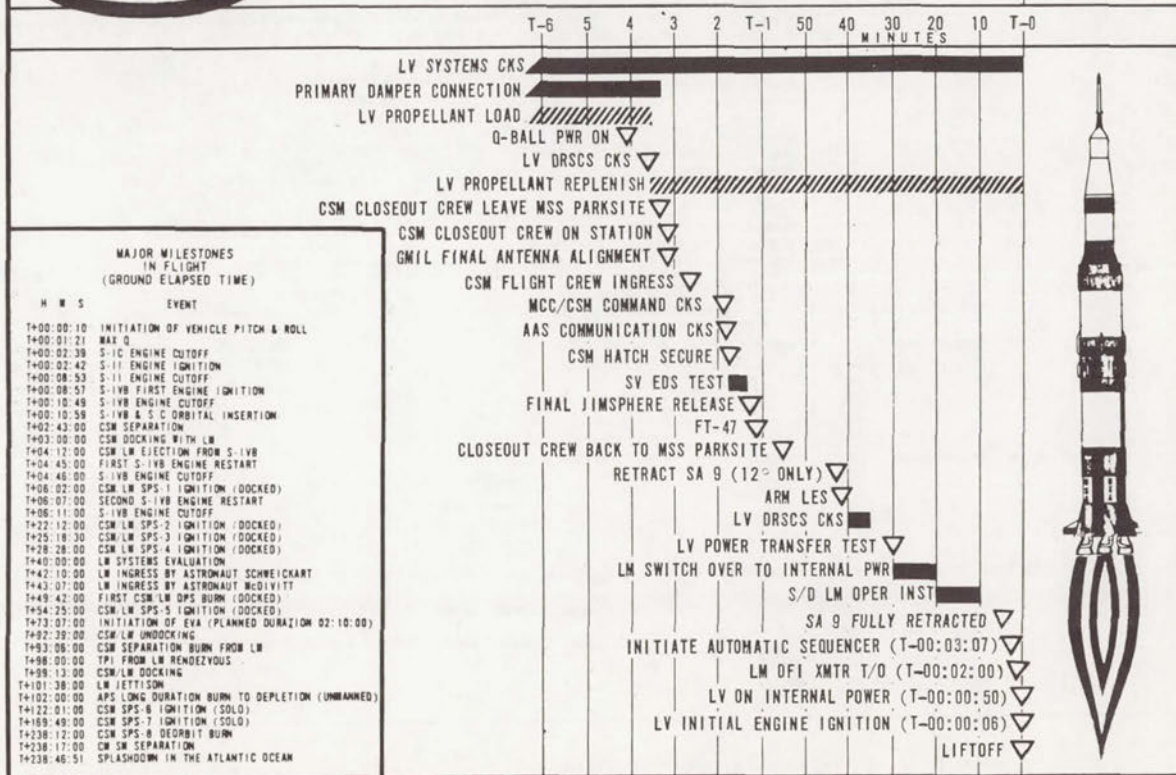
T-6 5 4 3 2 T-1 50 40 30 20 10 T-0
MINUTES

LV SYSTEMS CKS
PRIMARY DAMPER CONNECTION
LV PROPELLANT LOAD
Q-BALL PWR ON
LV DRSCS CKS
LV PROPELLANT REPLENISH
CSM CLOSEOUT CREW LEAVE MSS PARKSITE
CSM CLOSEOUT CREW ON STATION
GMIL FINAL ANTENNA ALIGNMENT
CSM FLIGHT CREW INGRESS
MCC/CSM COMMAND CKS
AAS COMMUNICATION CKS
CSM HATCH SECURE
SV EDS TEST
FINAL JIMSPHERE RELEASE
FT-47
CLOSEOUT CREW BACK TO MSS PARKSITE
RETRACT SA 9 (12° ONLY)
ARM LES
LV DRSCS CKS
LV POWER TRANSFER TEST
LM SWITCH OVER TO INTERNAL PWR
S/D LM OPER INST
SA 9 FULLY RETRACTED
INITIATE AUTOMATIC SEQUENCER (T-00:03:07)
LM OFI XMTR T/O (T-00:02:00)
LV ON INTERNAL POWER (T-00:00:50)
LV INITIAL ENGINE IGNITION (T-00:00:06)
LIFTOFF

MAJOR MILESTONES
IN FLIGHT
(GROUND ELAPSED TIME)

| H M S | EVENT |
|---|---|
| T+00:00:10 | INITIATION OF VEHICLE PITCH & ROLL |
| T+00:01:21 | MAX Q |
| T+00:02:39 | S-IC ENGINE CUTOFF |
| T+00:02:42 | S-II ENGINE IGNITION |
| T+00:08:53 | S-II ENGINE CUTOFF |
| T+00:08:57 | S-IVB FIRST ENGINE IGNITION |
| T+00:10:49 | S-IVB ENGINE CUTOFF |
| T+00:10:59 | S-IVB & S C ORBITAL INSERTION |
| T+02:43:00 | CSM SEPARATION |
| T+03:00:00 | CSM DOCKING WITH LM |
| T+04:12:00 | CSM LM EJECTION FROM S-IVB |
| T+04:45:00 | FIRST S-IVB ENGINE RESTART |
| T+04:46:00 | S-IVB ENGINE CUTOFF |
| T+06:02:00 | CSM LM SPS-1 IGNITION (DOCKED) |
| T+06:07:00 | SECOND S-IVB ENGINE RESTART |
| T+06:11:00 | S-IVB ENGINE CUTOFF |
| T+22:12:00 | CSM LM SPS-2 IGNITION (DOCKED) |
| T+25:18:30 | CSM/LM SPS-3 IGNITION (DOCKED) |
| T+28:28:00 | CSM LM SPS-4 IGNITION (DOCKED) |
| T+40:00:00 | LM SYSTEMS EVALUATION |
| T+42:10:00 | LM INGRESS BY ASTRONAUT SCHWEICKART |
| T+45:07:00 | LM INGRESS BY ASTRONAUT McDIVITT |
| T+49:42:00 | FIRST CSM/LM DPS BURN (DOCKED) |
| T+54:25:00 | CSM LM SPS-5 IGNITION (DOCKED) |
| T+73:07:00 | INITIATION OF EVA (PLANNED DURAZION 02:10:00) |
| T+92:39:00 | CSM/LM UNDOCKING |
| T+93:06:00 | CSM SEPARATION BURN FROM LM |
| T+98:00:00 | TPI FROM LM RENDEZVOUS |
| T+99:13:00 | CSM/LM DOCKING |
| T+101:38:00 | LM JETTISON |
| T+102:00:00 | APS LONG DURATION BURN TO DEPLETION (UNMANNED) |
| T+122:01:00 | CSM SPS-6 IGNITION (SOLO) |
| T+169:49:00 | CSM SPS-7 IGNITION (SOLO) |
| T+238:12:00 | CSM SPS-8 DEORBIT BURN |
| T+238:17:00 | CM SM SEPARATION |
| T+238:46:51 | SPLASHDOWN IN THE ATLANTIC OCEAN |